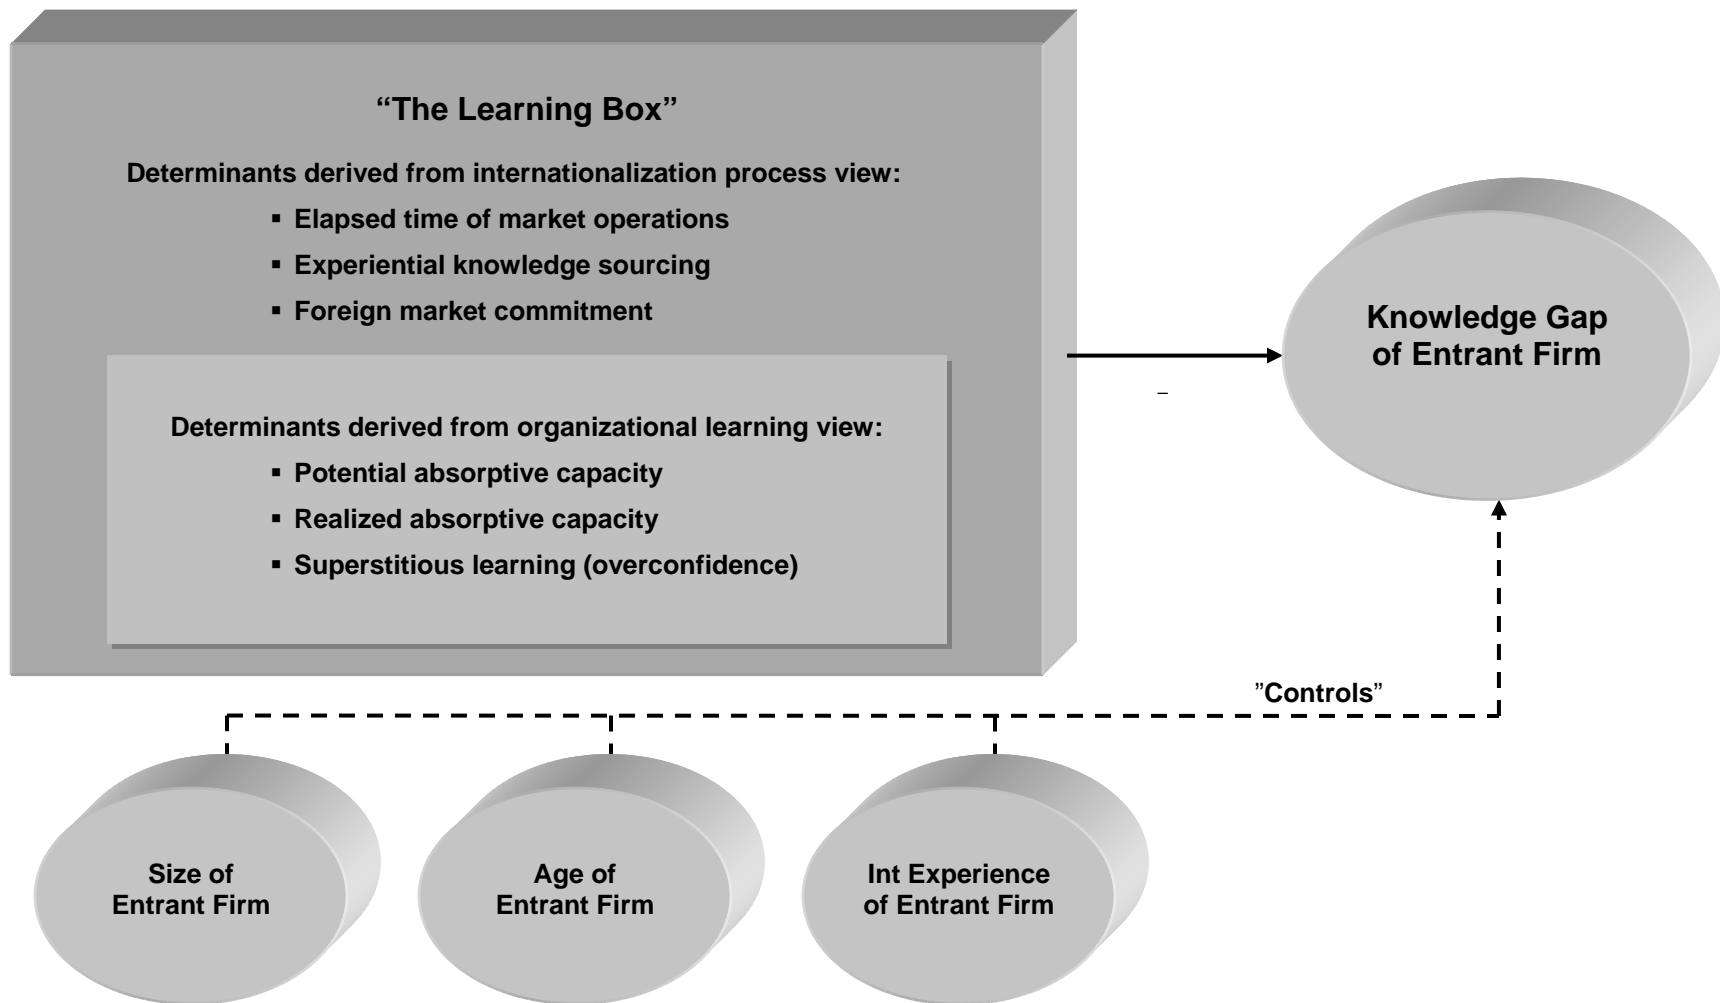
"The Learning Box"

Determinants derived from internationalization process view:

- Elapsed time of market operations
- Experiential knowledge sourcing
- Foreign market commitment

Determinants derived from organizational learning view:

- Potential absorptive capacity
- Realized absorptive capacity
- Superstitious learning (overconfidence)

–

Knowledge Gap of Entrant Firm

"Controls"

Size of Entrant Firm

Age of Entrant Firm

Int Experience of Entrant Firm